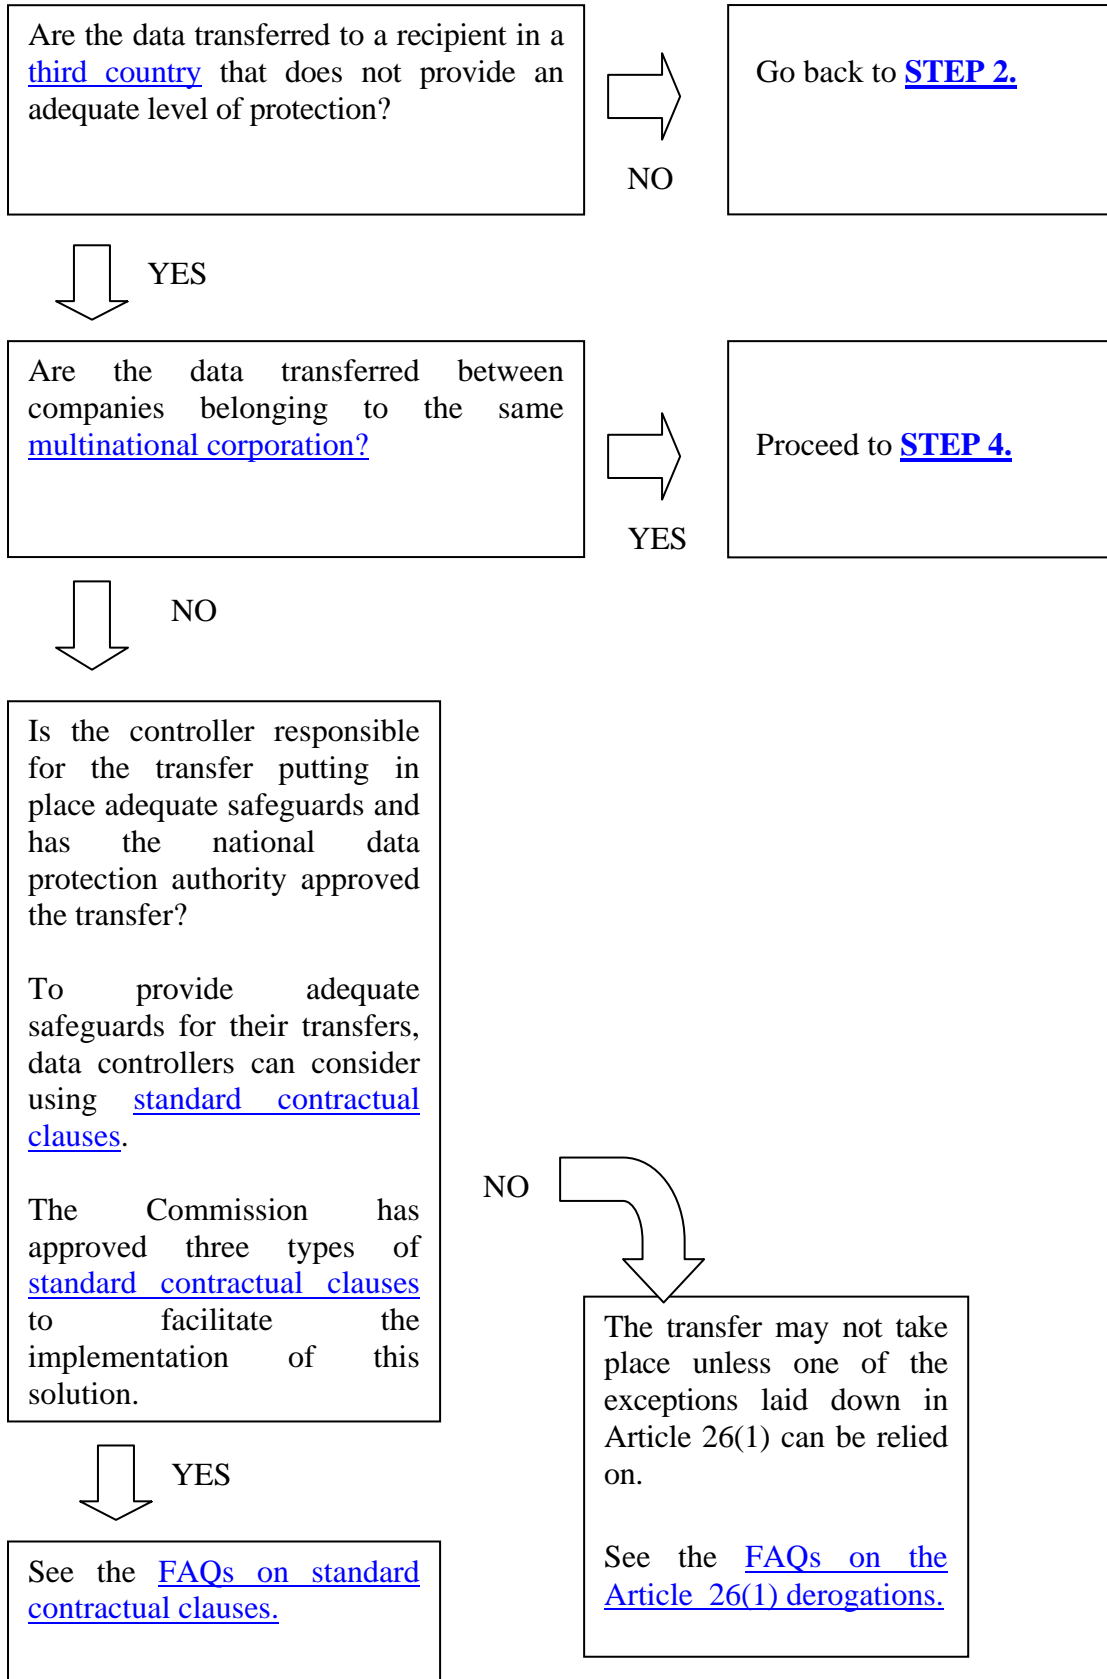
Are the data transferred to a recipient in a third country that does not provide an adequate level of protection?

NO

Go back to STEP 2.

YES

Are the data transferred between companies belonging to the same multinational corporation?

YES

Proceed to STEP 4.

NO

Is the controller responsible for the transfer putting in place adequate safeguards and has the national data protection authority approved the transfer?

To provide adequate safeguards for their transfers, data controllers can consider using standard contractual clauses.

The Commission has approved three types of standard contractual clauses to facilitate the implementation of this solution.

NO

The transfer may not take place unless one of the exceptions laid down in Article 26(1) can be relied on.

See the FAQs on the Article 26(1) derogations.

YES

See the FAQs on standard contractual clauses.